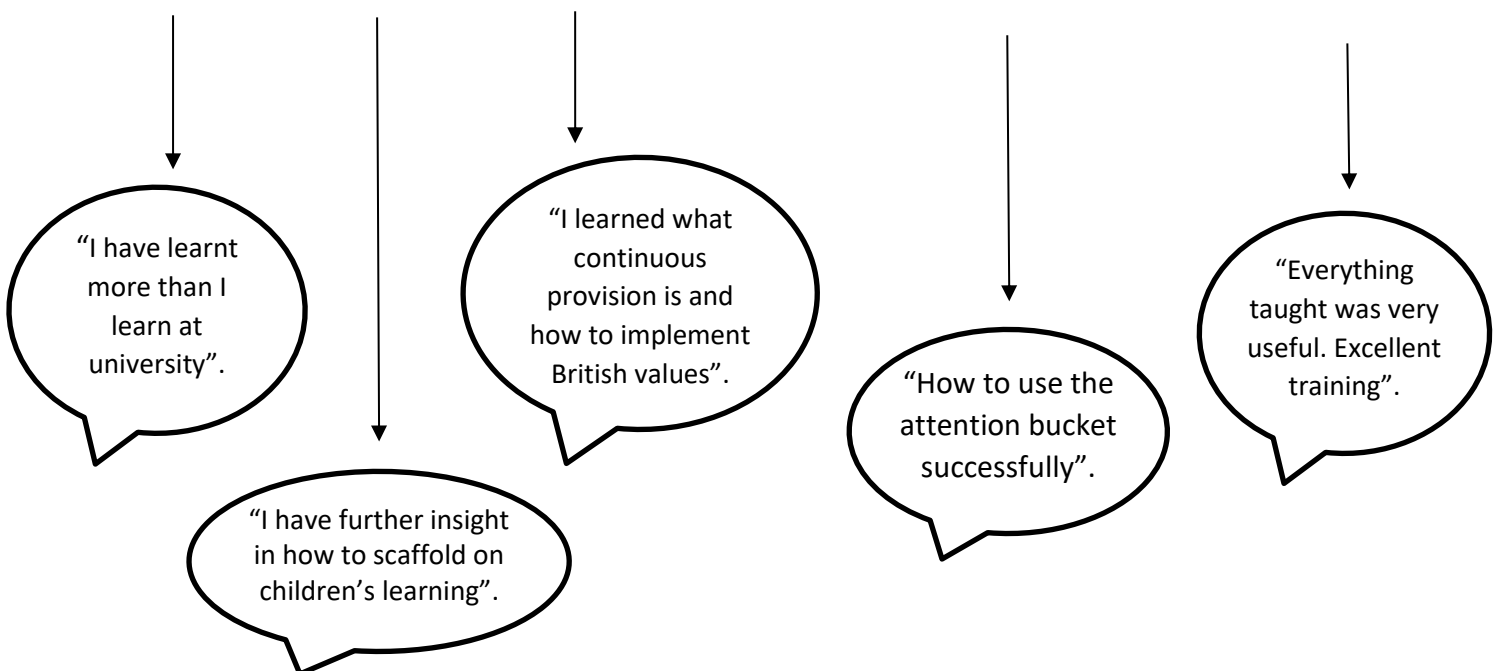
“I have learnt more than I learn at university”.

“I have further insight in how to scaffold on children’s learning”.

“I learned what continuous provision is and how to implement British values”.

“How to use the attention bucket successfully”.

“Everything taught was very useful. Excellent training”.